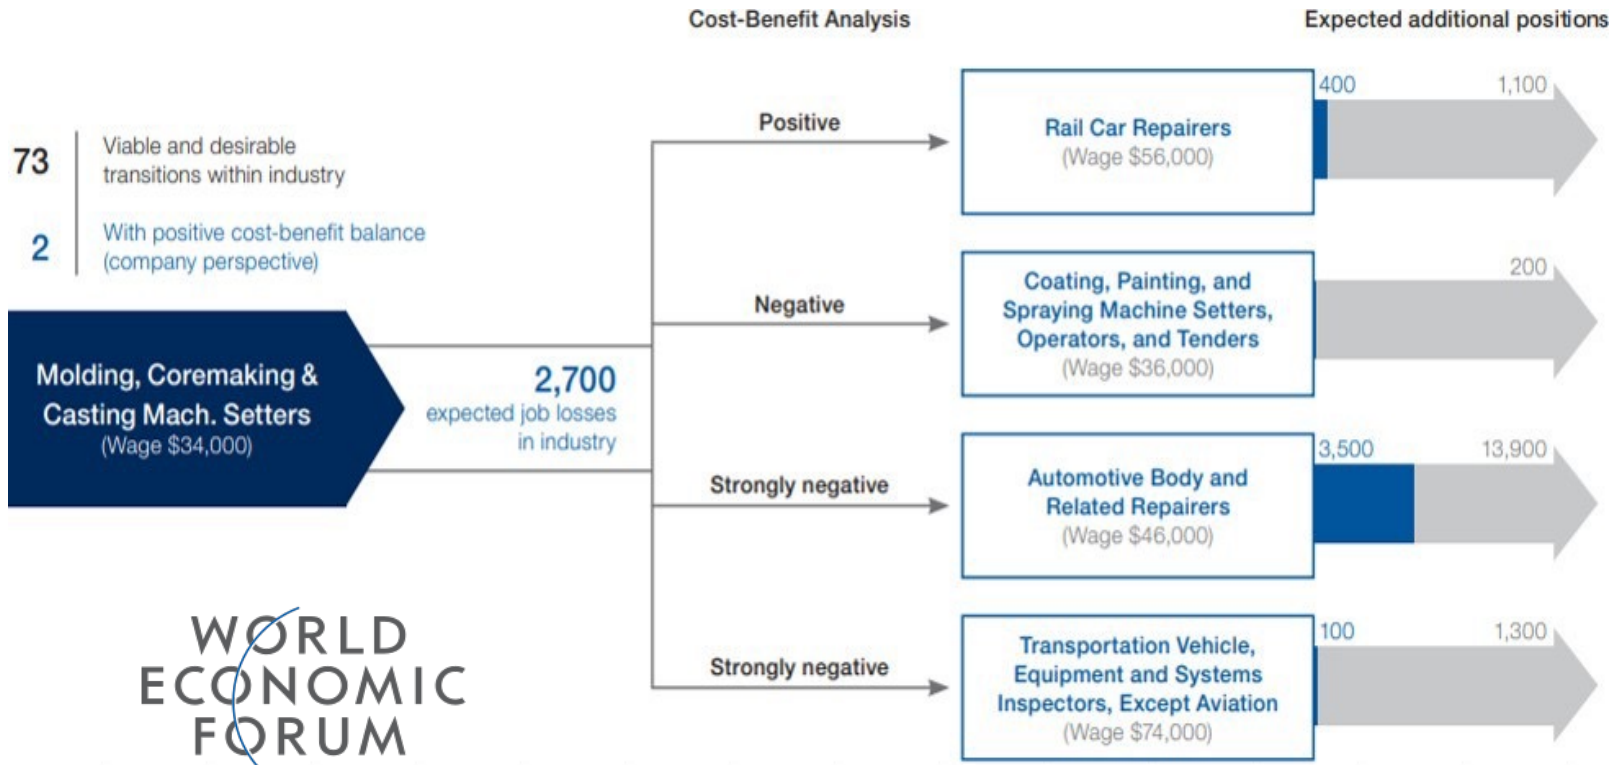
Cost-Benefit Analysis

Expected additional positions

73 Viable and desirable transitions within industry

2 With positive cost-benefit balance (company perspective)

Molding, Coremaking & Casting Mach. Setters (Wage $34,000)

2,700 expected job losses in industry

Positive

Rail Car Repairers (Wage $56,000)

400 1,100

Negative

Coating, Painting, and Spraying Machine Setters, Operators, and Tenders (Wage $36,000)

200

Strongly negative

Automotive Body and Related Repairers (Wage $46,000)

3,500 13,900

Strongly negative

Transportation Vehicle, Equipment and Systems Inspectors, Except Aviation (Wage $74,000)

100 1,300

WORLD ECONOMIC FORUM